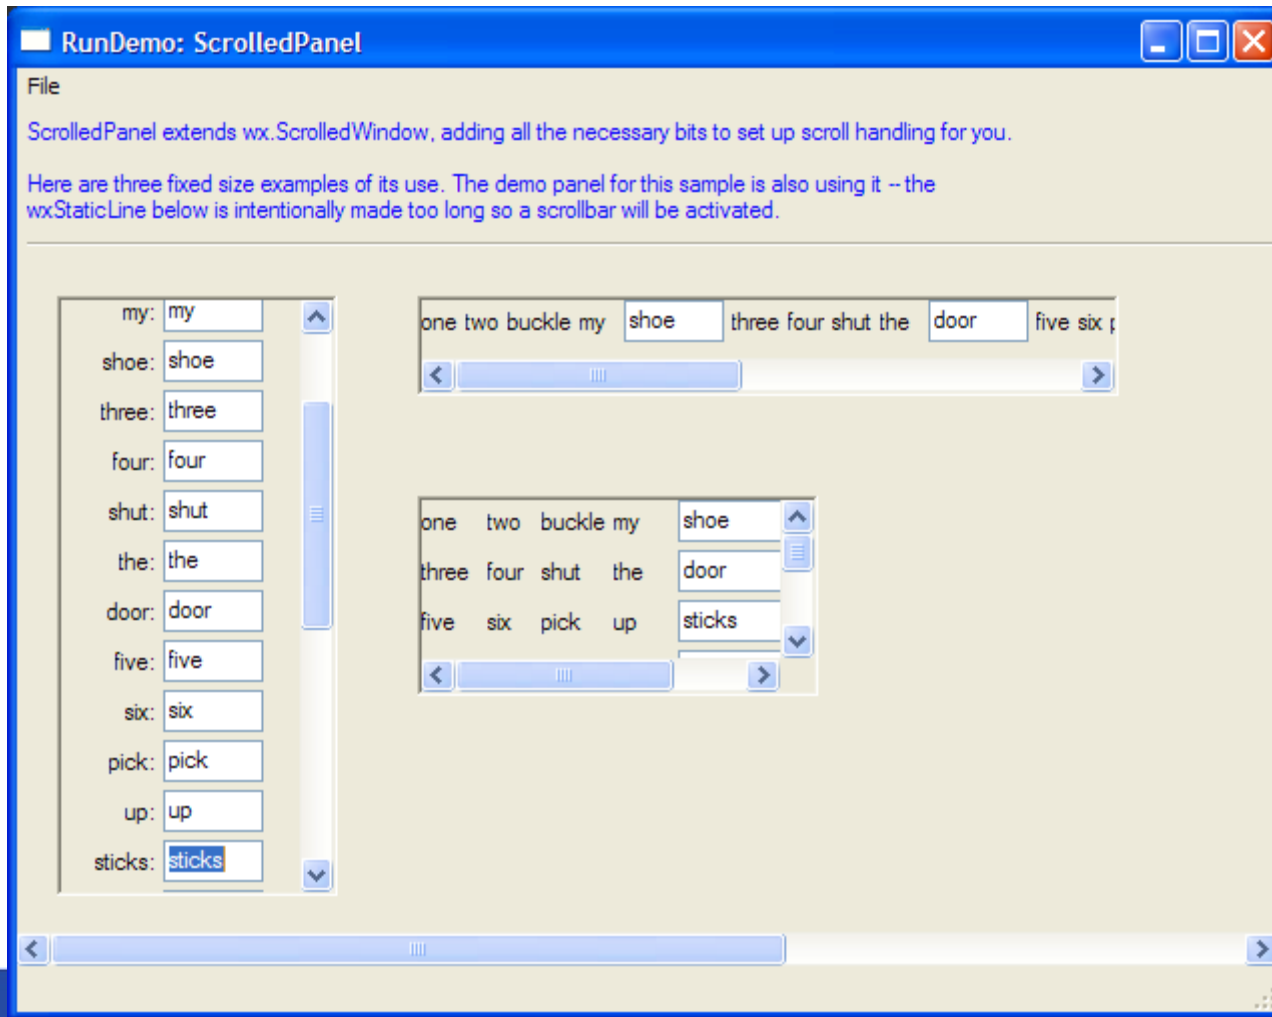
RunDemo: ScrolledPanel

File

ScrolledPanel extends wx.ScrolledWindow, adding all the necessary bits to set up scroll handling for you.

Here are three fixed size examples of its use. The demo panel for this sample is also using it -- the wxStaticLine below is intentionally made too long so a scrollbar will be activated.

my: my
shoe: shoe
three: three
four: four
shut: shut
the: the
door: door
five: five
six: six
pick: pick
up: up
sticks: sticks

one two buckle my shoe three four shut the door five six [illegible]

| one | two | buckle | my | shoe |
|---|---|---|---|---|
| three | four | shut | the | door |
| five | six | pick | up | sticks |